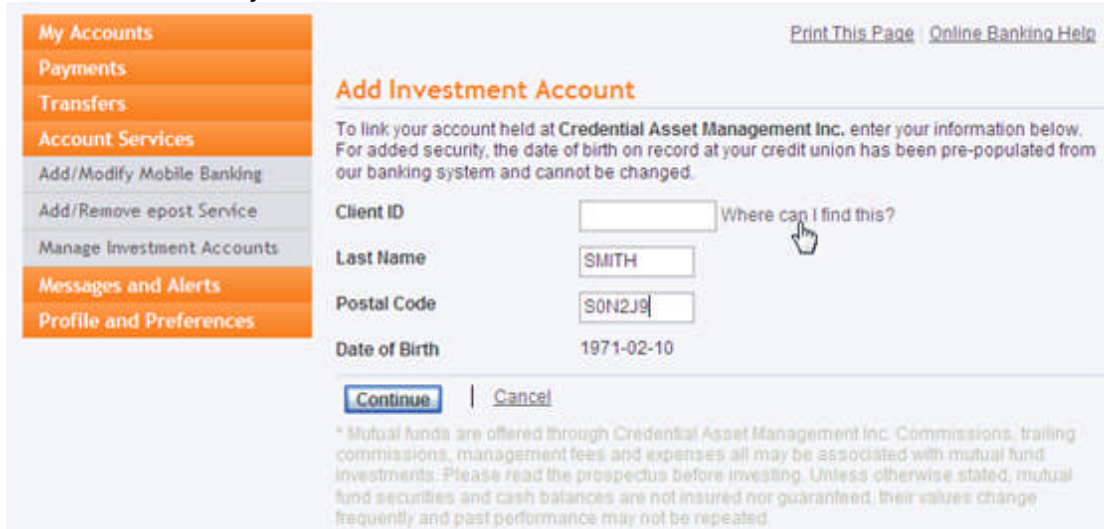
My Accounts
Payments
Transfers
Account Services
Add/Modify Mobile Banking
Add/Remove epost Service
Manage Investment Accounts
Messages and Alerts
Profile and Preferences

Print This Page | Online Banking Help

Add Investment Account

To link your account held at Credential Asset Management Inc. enter your information below. For added security, the date of birth on record at your credit union has been pre-populated from our banking system and cannot be changed.

Client ID Where can I find this?
Last Name SMITH
Postal Code S0N2J9
Date of Birth 1971-02-10

Continue | Cancel

* Mutual funds are offered through Credential Asset Management Inc. Commissions, trailing commissions, management fees and expenses all may be associated with mutual fund investments. Please read the prospectus before investing. Unless otherwise stated, mutual fund securities and cash balances are not insured nor guaranteed, their values change frequently and past performance may not be repeated.